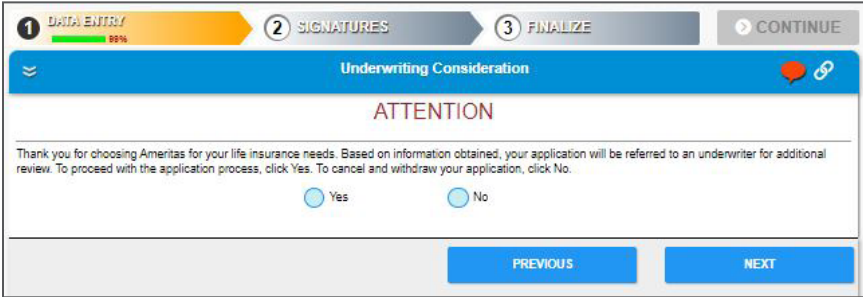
1 DATA ENTRY 99%

2 SIGNATURES

3 FINALIZE

CONTINUE

Underwriting Consideration

ATTENTION

Thank you for choosing Ameritas for your life insurance needs. Based on information obtained, your application will be referred to an underwriter for additional review. To proceed with the application process, click Yes. To cancel and withdraw your application, click No.

Yes

No

PREVIOUS

NEXT